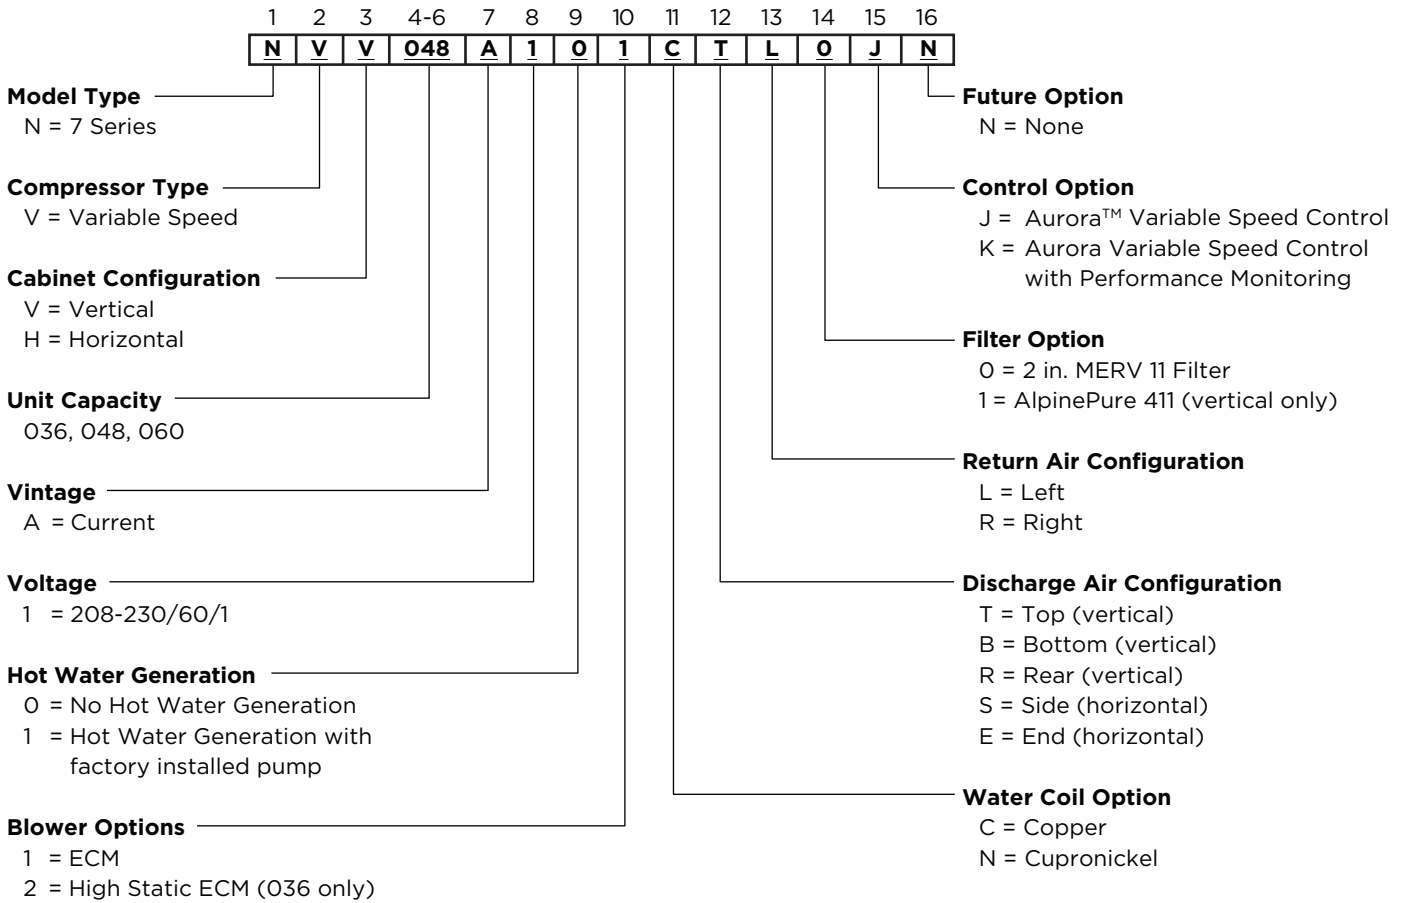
| 1 | 2 | 3 | 4-6 | 7 | 8 | 9 | 10 | 11 | 12 | 13 | 14 | 15 | 16 |
|---|---|---|---|---|---|---|---|---|---|---|---|---|---|
| N | V | V | 048 | A | 1 | 0 | 1 | C | T | L | 0 | J | N |

**Model Type**
N = 7 Series

**Compressor Type**
V = Variable Speed

**Cabinet Configuration**
V = Vertical
H = Horizontal

**Unit Capacity**
036, 048, 060

**Vintage**
A = Current

**Voltage**
1 = 208-230/60/1

**Hot Water Generation**
0 = No Hot Water Generation
1 = Hot Water Generation with factory installed pump

**Blower Options**
1 = ECM
2 = High Static ECM (036 only)

**Future Option**
N = None

**Control Option**
J = Aurora™ Variable Speed Control
K = Aurora Variable Speed Control with Performance Monitoring

**Filter Option**
0 = 2 in. MERV 11 Filter
1 = AlpinePure 411 (vertical only)

**Return Air Configuration**
L = Left
R = Right

**Discharge Air Configuration**
T = Top (vertical)
B = Bottom (vertical)
R = Rear (vertical)
S = Side (horizontal)
E = End (horizontal)

**Water Coil Option**
C = Copper
N = Cupronickel